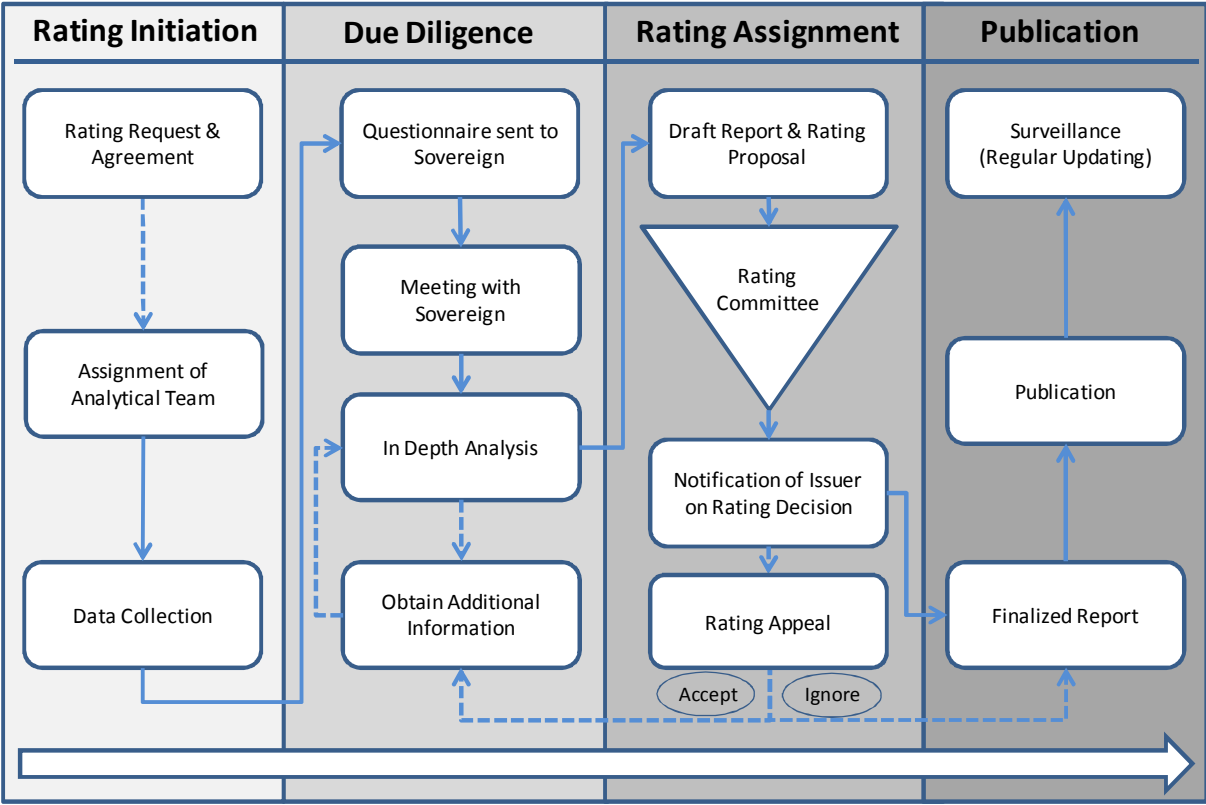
Rating Initiation

Rating Request & Agreement

Assignment of Analytical Team

Data Collection

Due Diligence

Questionnaire sent to Sovereign

Meeting with Sovereign

In Depth Analysis

Obtain Additional Information

Rating Assignment

Draft Report & Rating Proposal

Rating Committee

Notification of Issuer on Rating Decision

Rating Appeal

Accept

Ignore

Publication

Surveillance (Regular Updating)

Publication

Finalized Report